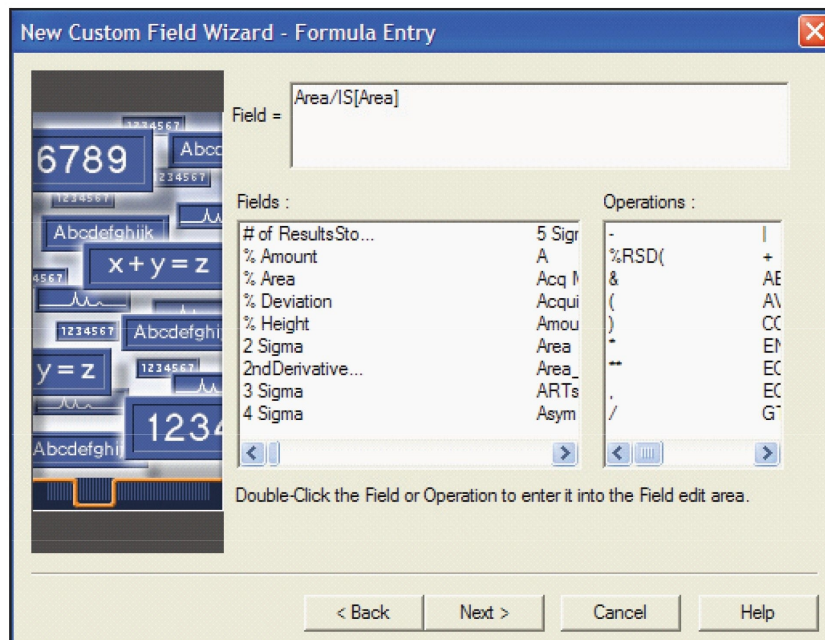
New Custom Field Wizard - Formula Entry

1234567
6789
Abcd
1234567
1234567
Abcdefghijk
x + y = z
4567
1234567 Abcdefghi
y = z
1234567
1234
Abcdefghij

Field = Area/IS[Area]

Fields :

| | |
|---|---|
| # of ResultsSto... | 5 Sigr |
| % Amount | A |
| % Area | Acq M |
| % Deviation | Acqui |
| % Height | Amou |
| 2 Sigma | Area |
| 2ndDerivative... | Area_ |
| 3 Sigma | ARTs |
| 4 Sigma | Asym |

Operations :

| | |
|---|---|
| - | I |
| %RSD( | + |
| & | AE |
| ( | AV |
| ) | CC |
| * | EN |
| ** | EC |
| , | EC |
| / | GT |

Double-Click the Field or Operation to enter it into the Field edit area.

< Back Next > Cancel Help